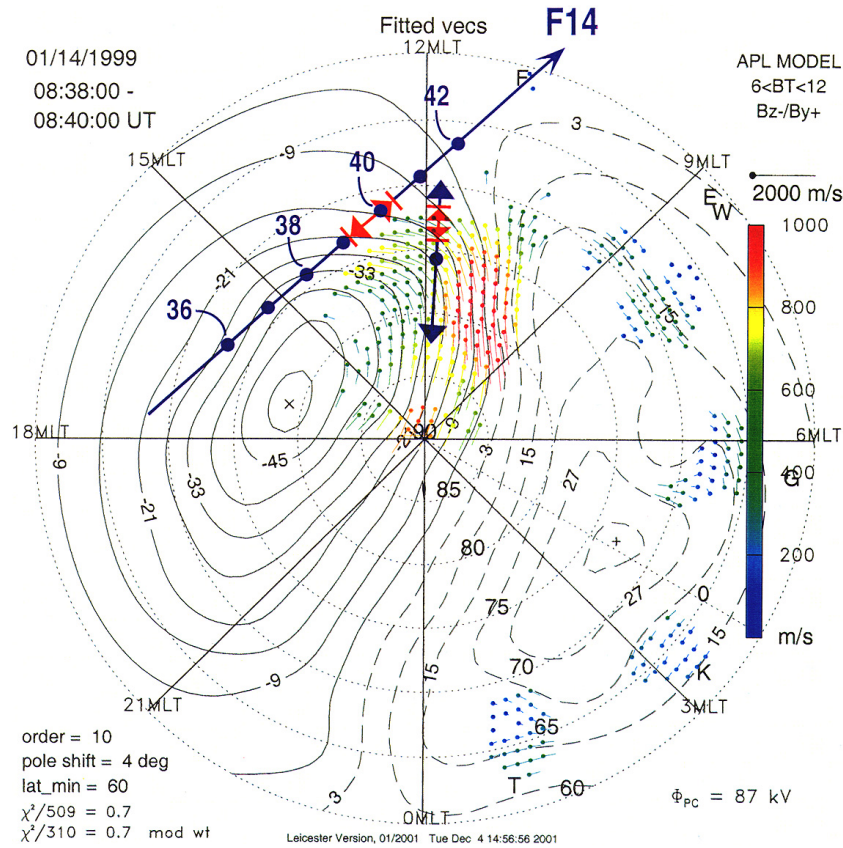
01/14/1999
08:38:00 -
08:40:00 UT

Fitted vecs
12MLT
F14

APL MODEL
6<BT<12
Bz-/By+

2000 m/s

F
42
40
38
36
15MLT
9MLT
E
W
-9
3
-21
-33
15
-45
18MLT
6MLT
-9
90
9
3
-21
-33
15
27
85
80
27
75
0
15
70
65
60
21MLT
3MLT
-9
15
3
0MLT
G
K
T

1000
800
600
400
200
m/s

order = 10
pole shift = 4 deg
lat_min = 60
$\chi^2/509$ = 0.7
$\chi^2/310$ = 0.7 mod wt

$\Phi_{PC}$ = 87 kV

Leicester Version, 01/2001 Tue Dec 4 14:56:56 2001